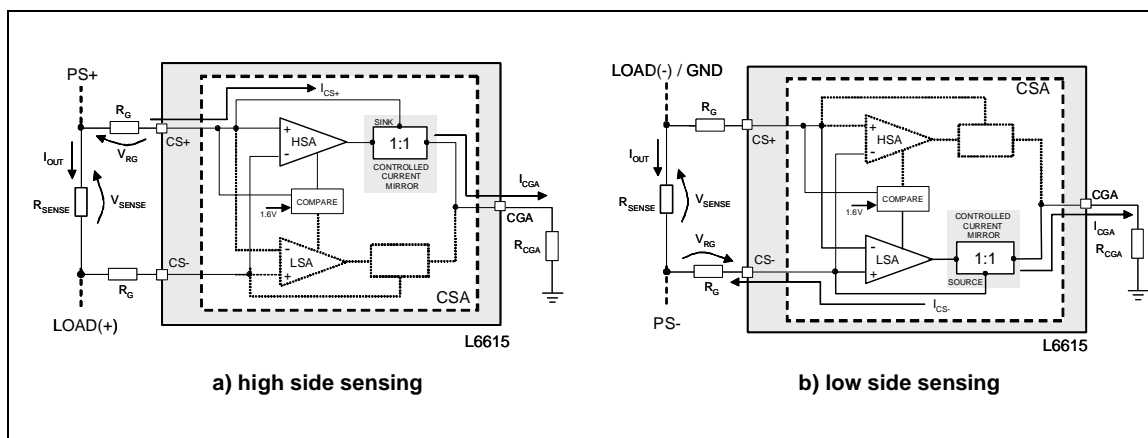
PS+
$R_G$
$I_{CS+}$
SINK
CS+
$V_{RG}$
+
HSA
-
1:1
CONTROLLED CURRENT MIRROR
$I_{OUT}$
$V_{SENSE}$
$R_{SENSE}$
COMPARE
1.6V
$I_{CGA}$
CGA
$R_{CGA}$
CS-
-
LSA
+
$R_G$
CSA
LOAD(+)
L6615

a) high side sensing

LOAD(-) / GND
CSA
$R_G$
CS+
+
HSA
-
$I_{OUT}$
$V_{SENSE}$
$R_{SENSE}$
COMPARE
1.6V
CONTROLLED CURRENT MIRROR
CGA
$I_{CGA}$
$R_{CGA}$
$V_{RG}$
CS-
-
LSA
+
1:1
SOURCE
$R_G$
$I_{CS-}$
PS-
L6615

b) low side sensing